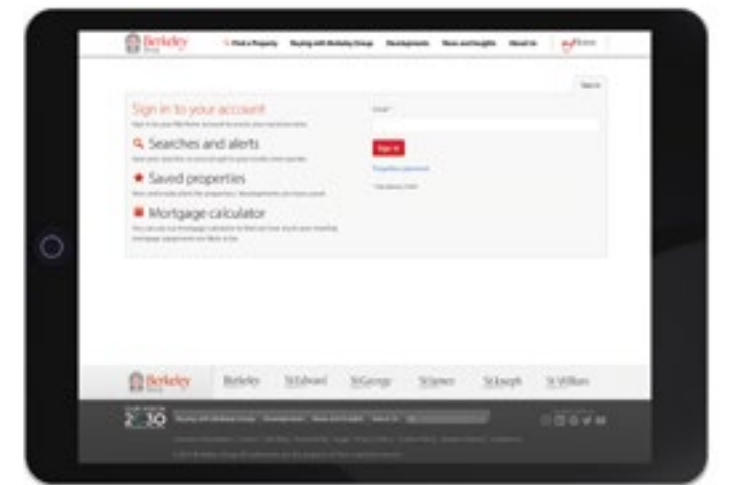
Berkeley Group

Find a Property Buying with Berkeley Group Developments News and Insights About Us

Sign in

Sign in to your account
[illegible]

Searches and alerts
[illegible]

Saved properties
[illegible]

Mortgage calculator
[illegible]

Email

Sign in

Forgotten password

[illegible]

Berkeley Group Berkeley St Edward St George St James St Joseph St William

2030

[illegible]